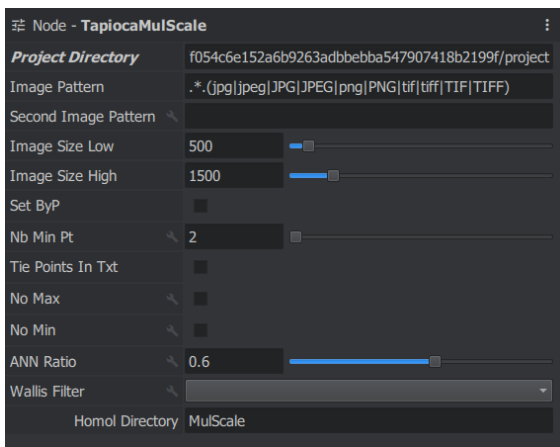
Node - **TapiocaMulScale**

| | |
|---|---|
| ***Project Directory*** | f054c6e152a6b9263adbbebba547907418b2199f/project |
| Image Pattern | .*.(jpg\|jpeg\|JPG\|JPEG\|png\|PNG\|tif\|tiff\|TIF\|TIFF) |
| Second Image Pattern | |
| Image Size Low | 500 |
| Image Size High | 1500 |
| Set ByP | |
| Nb Min Pt | 2 |
| Tie Points In Txt | |
| No Max | |
| No Min | |
| ANN Ratio | 0.6 |
| Wallis Filter | |
| Homol Directory | MulScale |